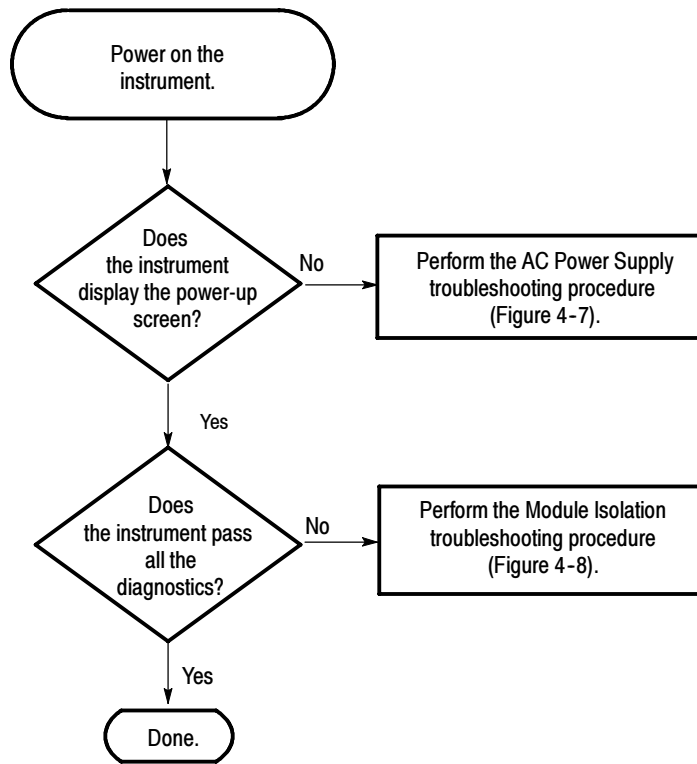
Power on the instrument.

Does the instrument display the power-up screen?

No

Perform the AC Power Supply troubleshooting procedure (Figure 4-7).

Yes

Does the instrument pass all the diagnostics?

No

Perform the Module Isolation troubleshooting procedure (Figure 4-8).

Yes

Done.